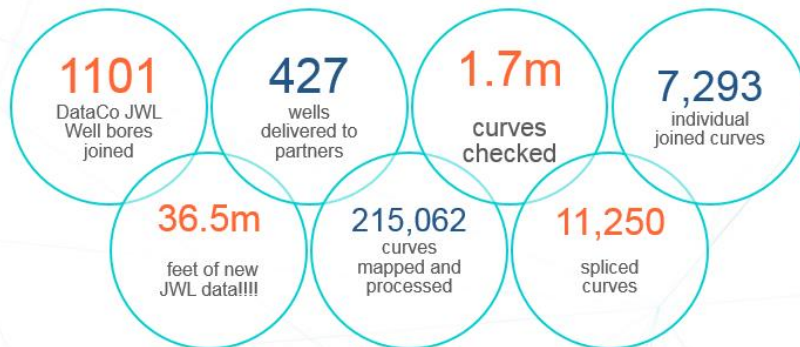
1101
DataCo JWL Well bores joined

427
wells delivered to partners

1.7m
curves checked

7,293
individual joined curves

36.5m
feet of new JWL data!!!!

215,062
curves mapped and processed

11,250
spliced curves